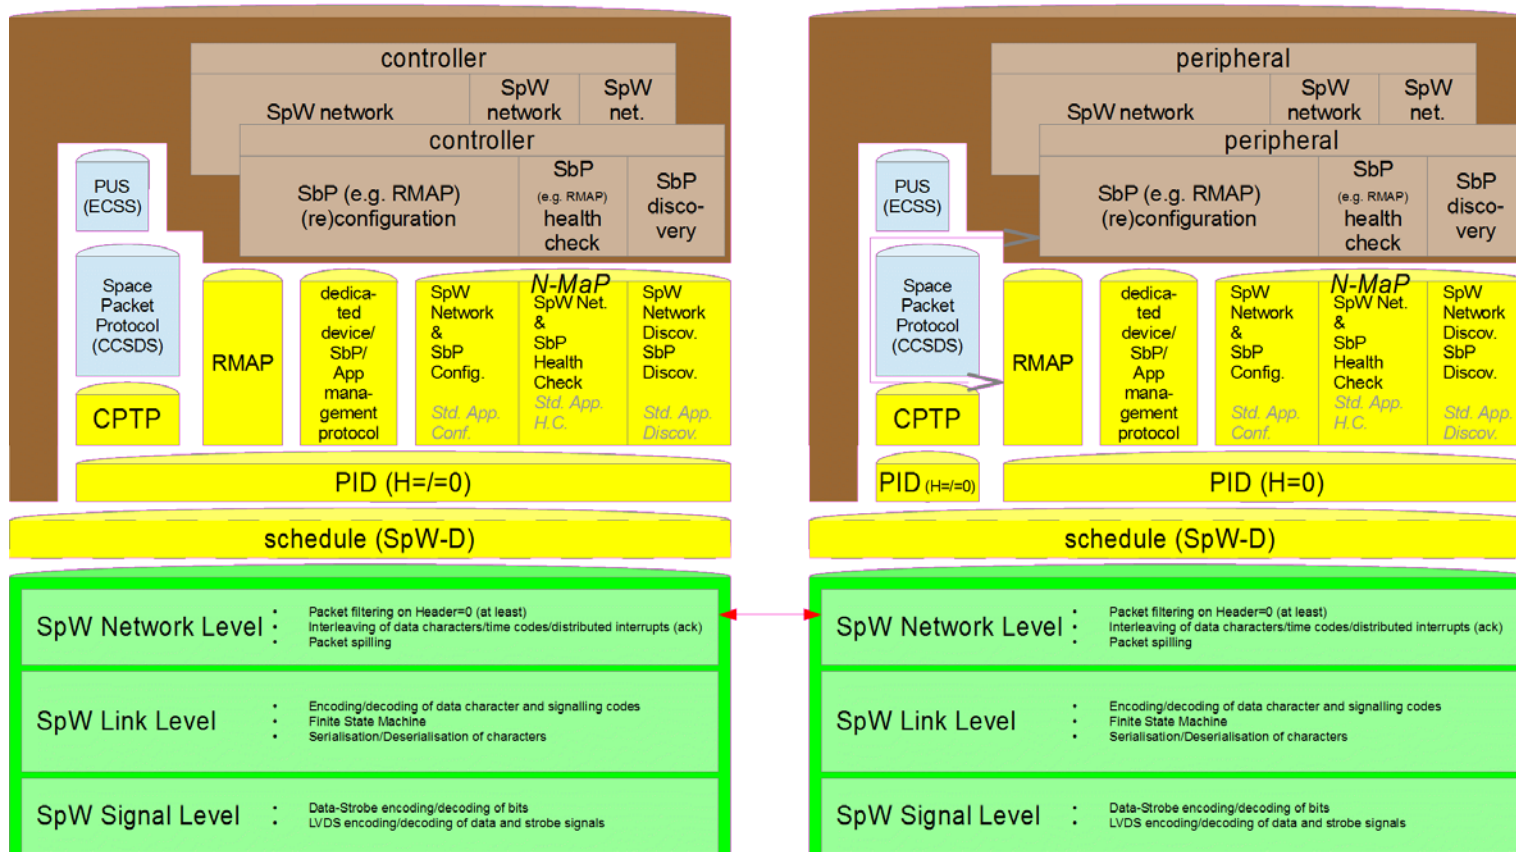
controller

SpW network

SpW network

SpW net.

controller

SbP (e.g. RMAP) (re)configuration

SbP (e.g. RMAP) health check

SbP discovery

PUS (ECSS)

Space Packet Protocol (CCSDS)

CPTP

RMAP

dedicated device/ SbP/ App management protocol

SpW Network & SbP Config.

Std. App. Conf.

N-MaP

SpW Net. & SbP Health Check

Std. App. H.C.

SpW Network Discov. SbP Discov.

Std. App. Discov.

PID (H=/=0)

schedule (SpW-D)

SpW Network Level :

• Packet filtering on Header=0 (at least)
• Interleaving of data characters/time codes/distributed interrupts (ack)
• Packet spilling

SpW Link Level

• Encoding/decoding of data character and signalling codes
• Finite State Machine
• Serialisation/Deserialisation of characters

SpW Signal Level :

• Data-Strobe encoding/decoding of bits
• LVDS encoding/decoding of data and strobe signals

peripheral

SpW network

SpW network

SpW net.

peripheral

SbP (e.g. RMAP) (re)configuration

SbP (e.g. RMAP) health check

SbP discovery

PUS (ECSS)

Space Packet Protocol (CCSDS)

CPTP

RMAP

dedicated device/ SbP/ App management protocol

SpW Network & SbP Config.

Std. App. Conf.

N-MaP

SpW Net. & SbP Health Check

Std. App. H.C.

SpW Network Discov. SbP Discov.

Std. App. Discov.

PID (H=/=0)

PID (H=0)

schedule (SpW-D)

SpW Network Level :

• Packet filtering on Header=0 (at least)
• Interleaving of data characters/time codes/distributed interrupts (ack)
• Packet spilling

SpW Link Level

• Encoding/decoding of data character and signalling codes
• Finite State Machine
• Serialisation/Deserialisation of characters

SpW Signal Level :

• Data-Strobe encoding/decoding of bits
• LVDS encoding/decoding of data and strobe signals